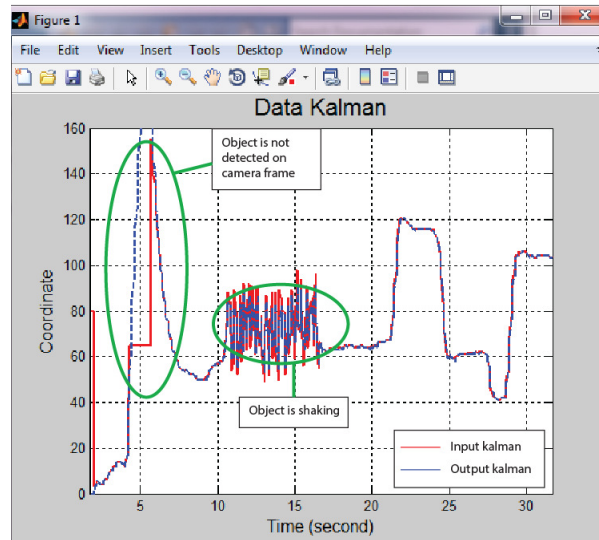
Figure 1

File Edit View Insert Tools Desktop Window Help

Data Kalman

Object is not detected on camera frame

Object is shaking

160
140
120
100
80
60
40
20
0

Coordinate

5 10 15 20 25 30

Time (second)

Input kalman
Output kalman